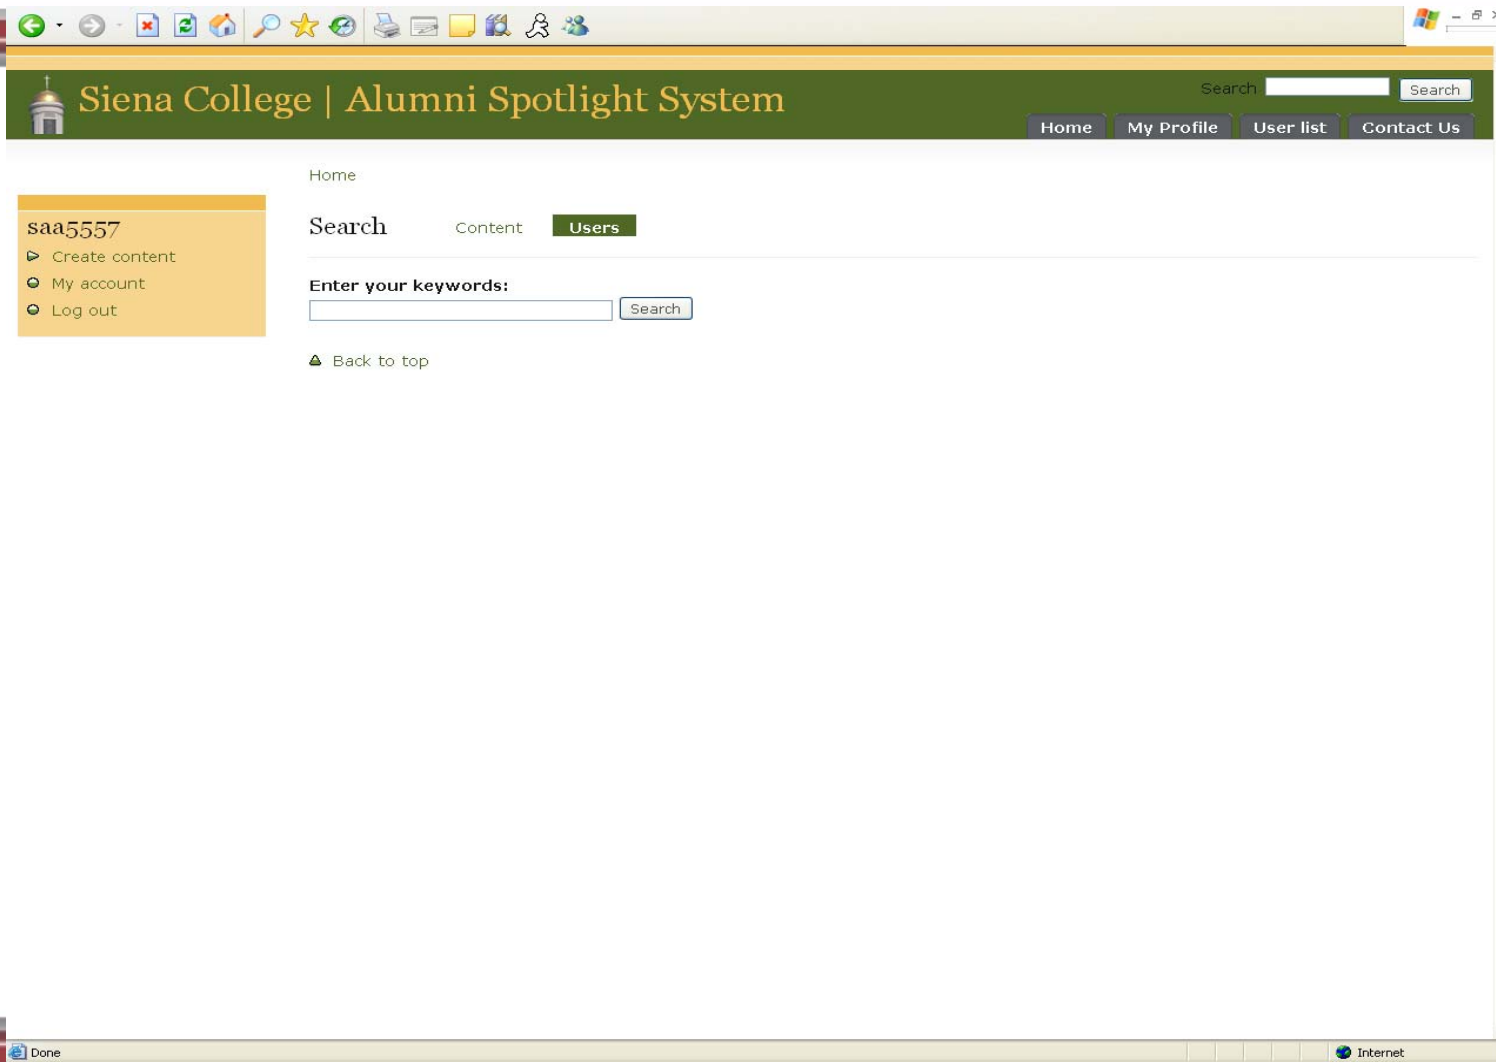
Siena College | Alumni Spotlight System

Search Search

Home My Profile User list Contact Us

Home

saa5557
Create content
My account
Log out

Search Content Users

Enter your keywords:
Search

Back to top

Done

Internet